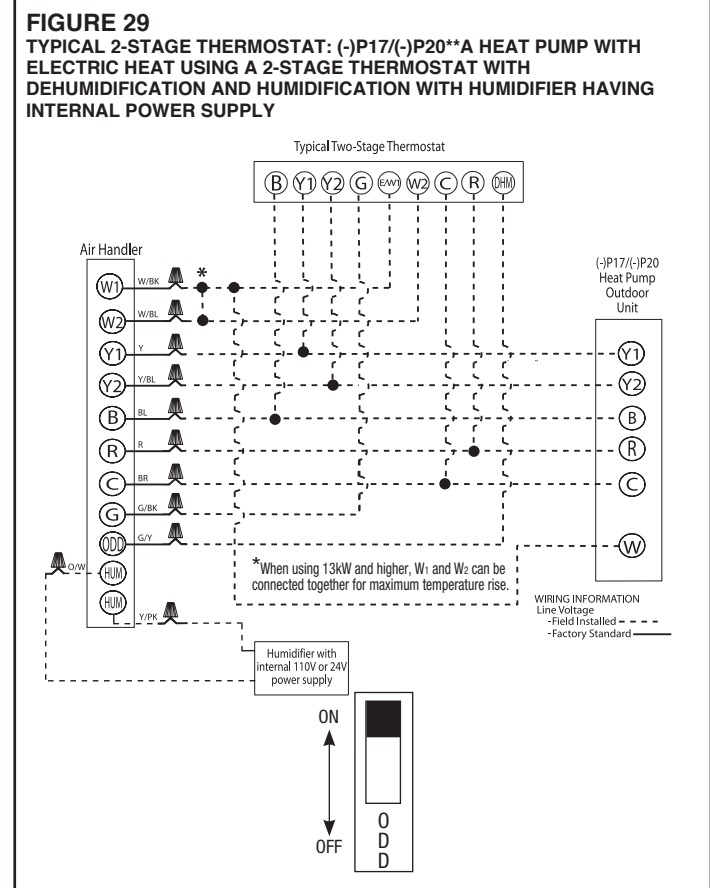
FIGURE 29
TYPICAL 2-STAGE THERMOSTAT: (-)P17/(-)P20**A HEAT PUMP WITH ELECTRIC HEAT USING A 2-STAGE THERMOSTAT WITH DEHUMIDIFICATION AND HUMIDIFICATION WITH HUMIDIFIER HAVING INTERNAL POWER SUPPLY

Typical Two-Stage Thermostat

B Y1 Y2 G E/W1 W2 C R DHM

Air Handler

W1 W/BK
W2 W/BL
Y1 Y
Y2 Y/BL
B BL
R R
C BR
G G/BK
ODD G/Y
HUM
HUM Y/PK
O/W

*

(-)P17/(-)P20
Heat Pump
Outdoor
Unit

Y1
Y2
B
R
C
W

*When using 13kW and higher, $W_1$ and $W_2$ can be connected together for maximum temperature rise.

WIRING INFORMATION
Line Voltage
-Field Installed
-Factory Standard

Humidifier with internal 110V or 24V power supply

ON

OFF

O
D
D